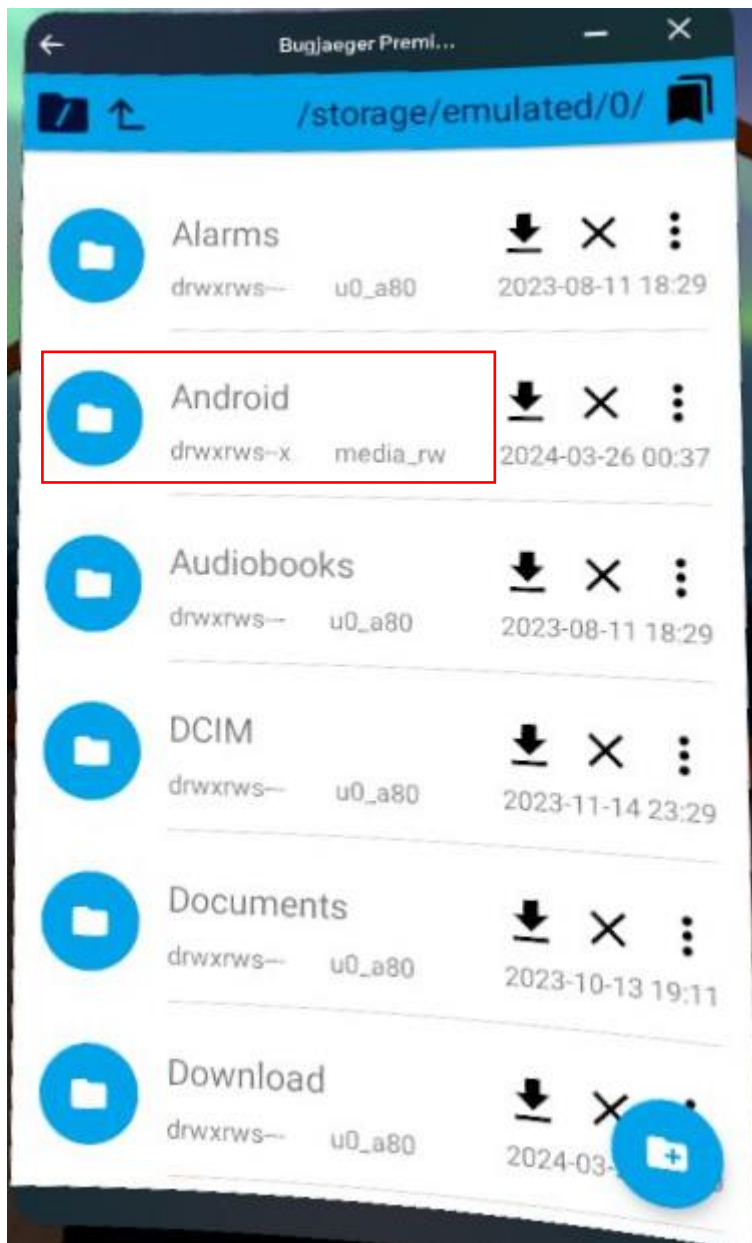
Bugjaeger Premi...

/storage/emulated/0/

Alarms
drwxrws--- u0_a80 2023-08-11 18:29

Android
drwxrws--x media_rw 2024-03-26 00:37

Audiobooks
drwxrws--- u0_a80 2023-08-11 18:29

DCIM
drwxrws--- u0_a80 2023-11-14 23:29

Documents
drwxrws--- u0_a80 2023-10-13 19:11

Download
drwxrws--- u0_a80 2024-03-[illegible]